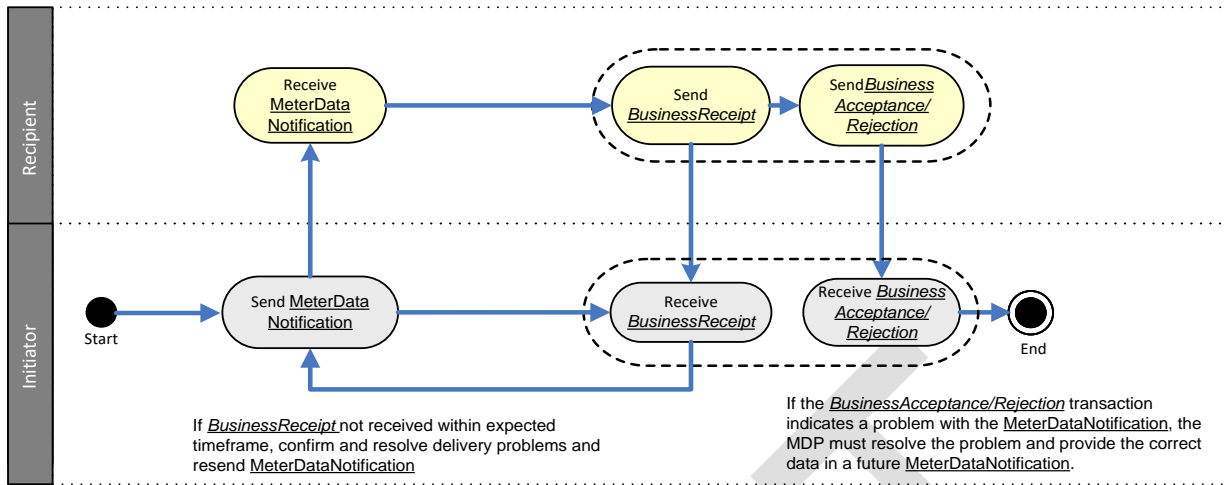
Recipient

Receive MeterData Notification

Send BusinessReceipt

SendBusiness Acceptance/ Rejection

Initiator

Start

Send MeterData Notification

Receive BusinessReceipt

Receive Business Acceptance/ Rejection

End

If BusinessReceipt not received within expected timeframe, confirm and resolve delivery problems and resend MeterDataNotification

If the BusinessAcceptance/Rejection transaction indicates a problem with the MeterDataNotification, the MDP must resolve the problem and provide the correct data in a future MeterDataNotification.